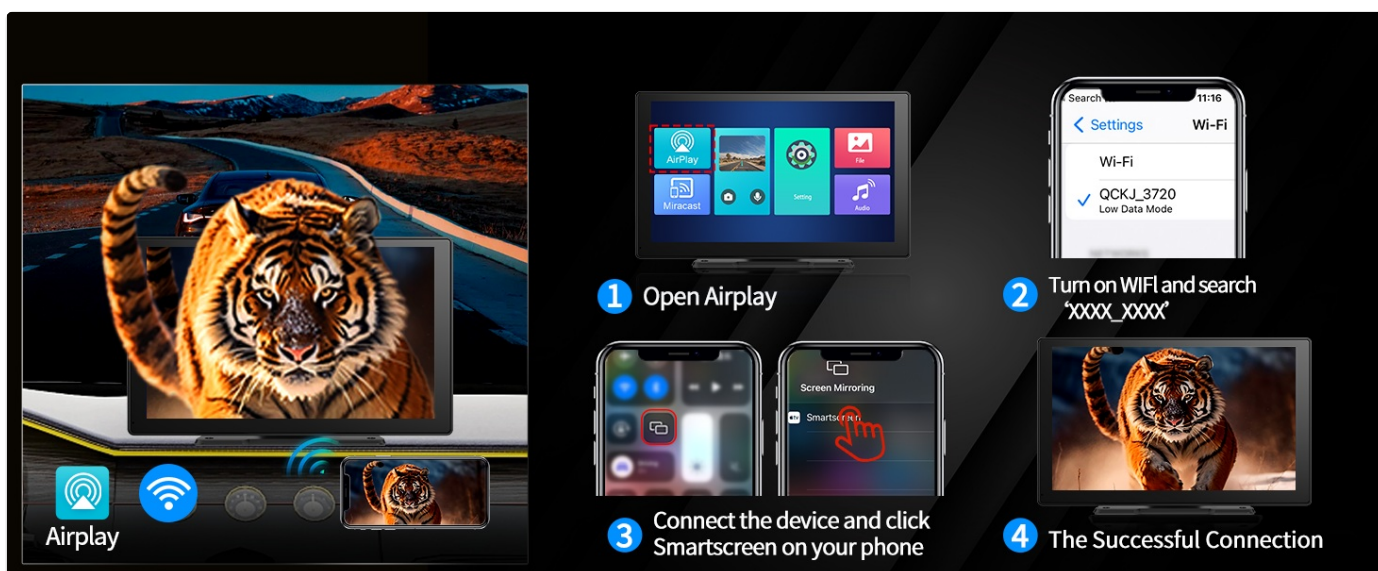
Airplay

AirPlay
File
Miracast
Setting
Audio

1 Open Airplay

Search 11:16
Settings Wi-Fi
Wi-Fi
QCKJ_3720
Low Data Mode

2 Turn on WIFl and search 'XXXX_XXXX'

Screen Mirroring
Smartscreen

3 Connect the device and click Smartscreen on your phone

4 The Successful Connection